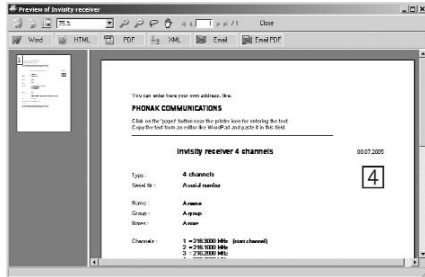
Preview of Invisity receiver

75 %

1 / 1

Close

Word HTML PDF XML Email Email PDF

You can enter here your own address, like:

PHONAK COMMUNICATIONS

Click on the 'paper' button near the printer icon for entering the text.
Copy the text from an editor like WordPad and paste it in this field.

Invisity receiver 4 channels

08.07.2005

4

Type : 4 channels
Serial Nr : A serial number

Name : A name
Group : A group
Users : A user

Channels : 1 = 216.3000 MHz (start channel)
2 = 216.1000 MHz
3 = 216.2000 MHz
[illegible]